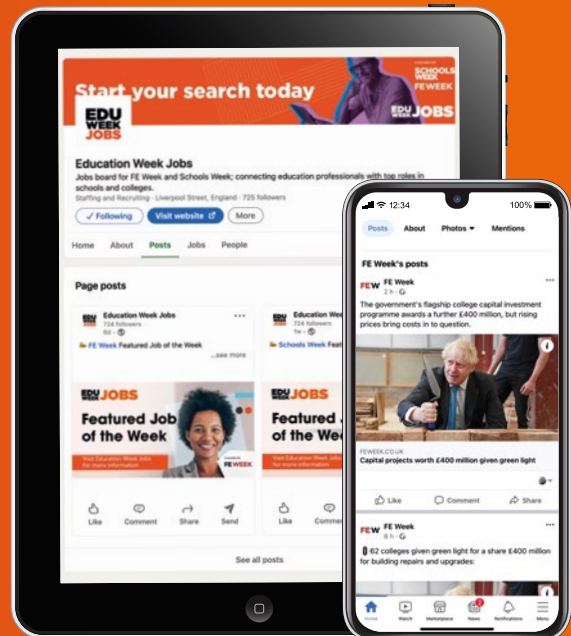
Start your search today

SCHOOLS WEEK
FE WEEK

EDU WEEK JOBS

EDU WEEK JOBS

Education Week Jobs

Jobs board for FE Week and Schools Week; connecting education professionals with top roles in schools and colleges.

Staffing and Recruiting · Liverpool Street, England · 725 followers

✓ Following
Visit website
More

Home
About
Posts
Jobs
People

Page posts

Education Week Jobs
724 followers
6d ·
FE Week Featured Job of the Week
...see more

EDU WEEK JOBS
Featured Job of the Week
Visit Education Week Jobs for more information
FE WEEK

Like
Comment
Share
Send

Education Week Jobs
724 followers
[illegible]
Schools Week Featured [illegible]

EDU WEEK JOBS
Featured Job of the Week
Visit Education Week Jobs for more information

Like
Comme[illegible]

See all posts

12:34
100%

Posts
About
Photos ▾
Mentions

FE Week's posts

FEW FE Week
2 h ·
The government's flagship college capital investment programme awards a further £400 million, but rising prices bring costs in to question.

FEWEEK.CO.UK
Capital projects worth £400 million given green light

Like
Comment
Share

FEW FE Week
8 h ·
62 colleges given green light for a share £400 million for building repairs and upgrades:

Home
Watch
Marketplace
News
Notifications
Menu